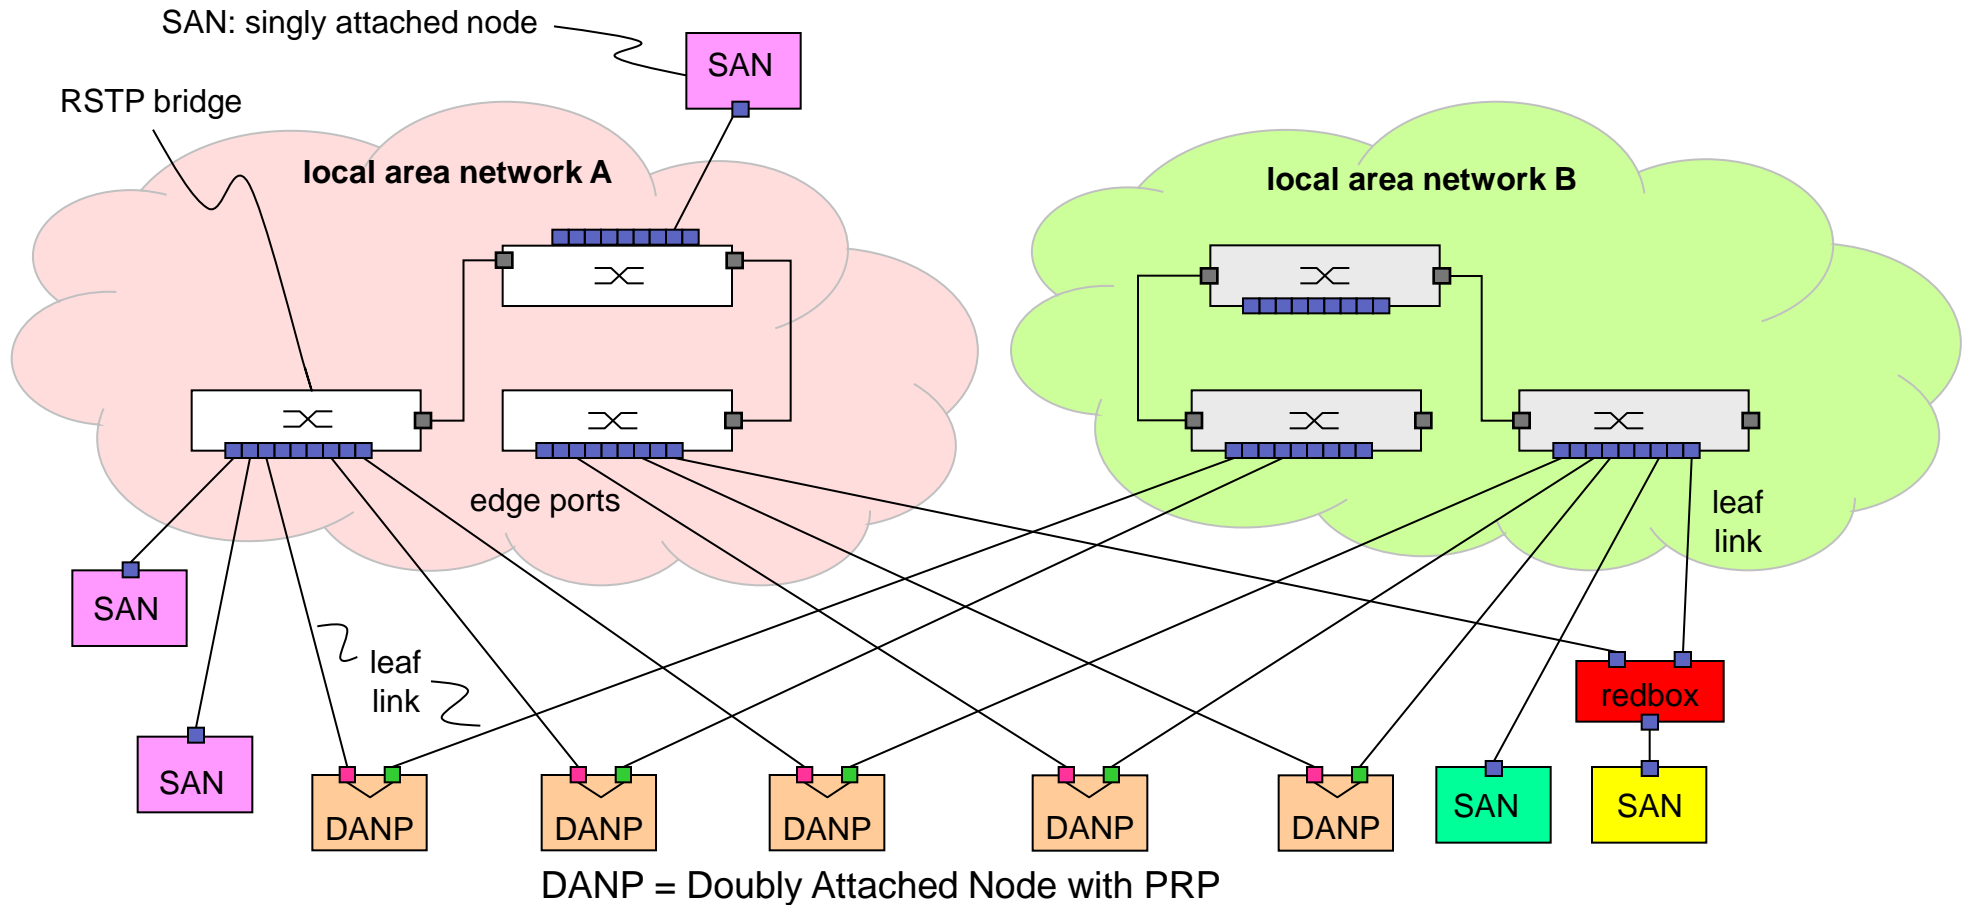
SAN: singly attached node

SAN

RSTP bridge

local area network A

local area network B

edge ports

leaf link

SAN

leaf link

SAN

DANP

DANP

DANP

DANP

DANP

SAN

redbox

SAN

DANP = Doubly Attached Node with PRP